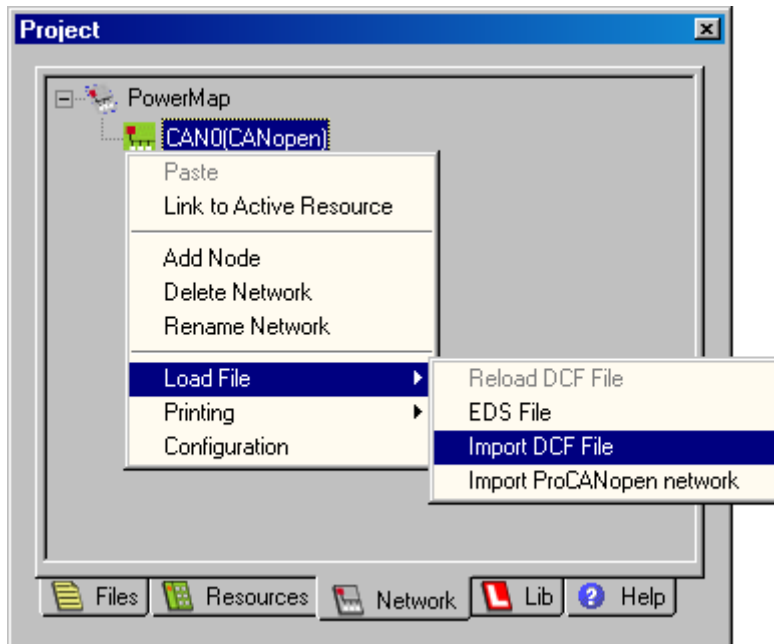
Project

PowerMap
CAN0(CANopen)

Paste
Link to Active Resource

Add Node
Delete Network
Rename Network

Load File
Printing
Configuration

Reload DCF File
EDS File
Import DCF File
Import ProCANopen network

Files
Resources
Network
Lib
Help